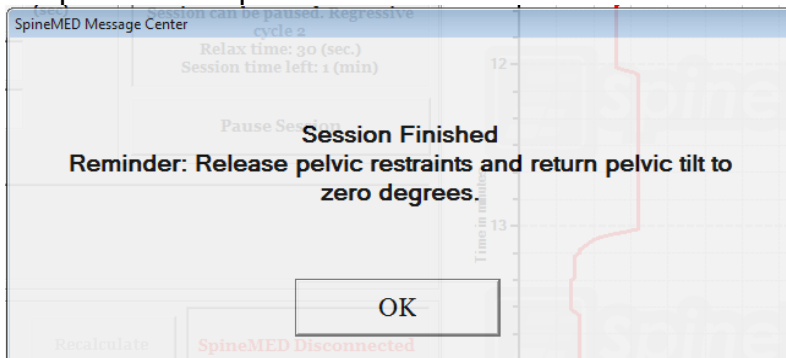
SpineMED Message Center

Session can be paused. Regressive cycle 2
Relax time: 30 (sec.)
Session time left: 1 (min)

12

Pause Session

Session Finished
Reminder: Release pelvic restraints and return pelvic tilt to zero degrees.

Time in minutes

13

OK

Recalculate

SpineMED Disconnected